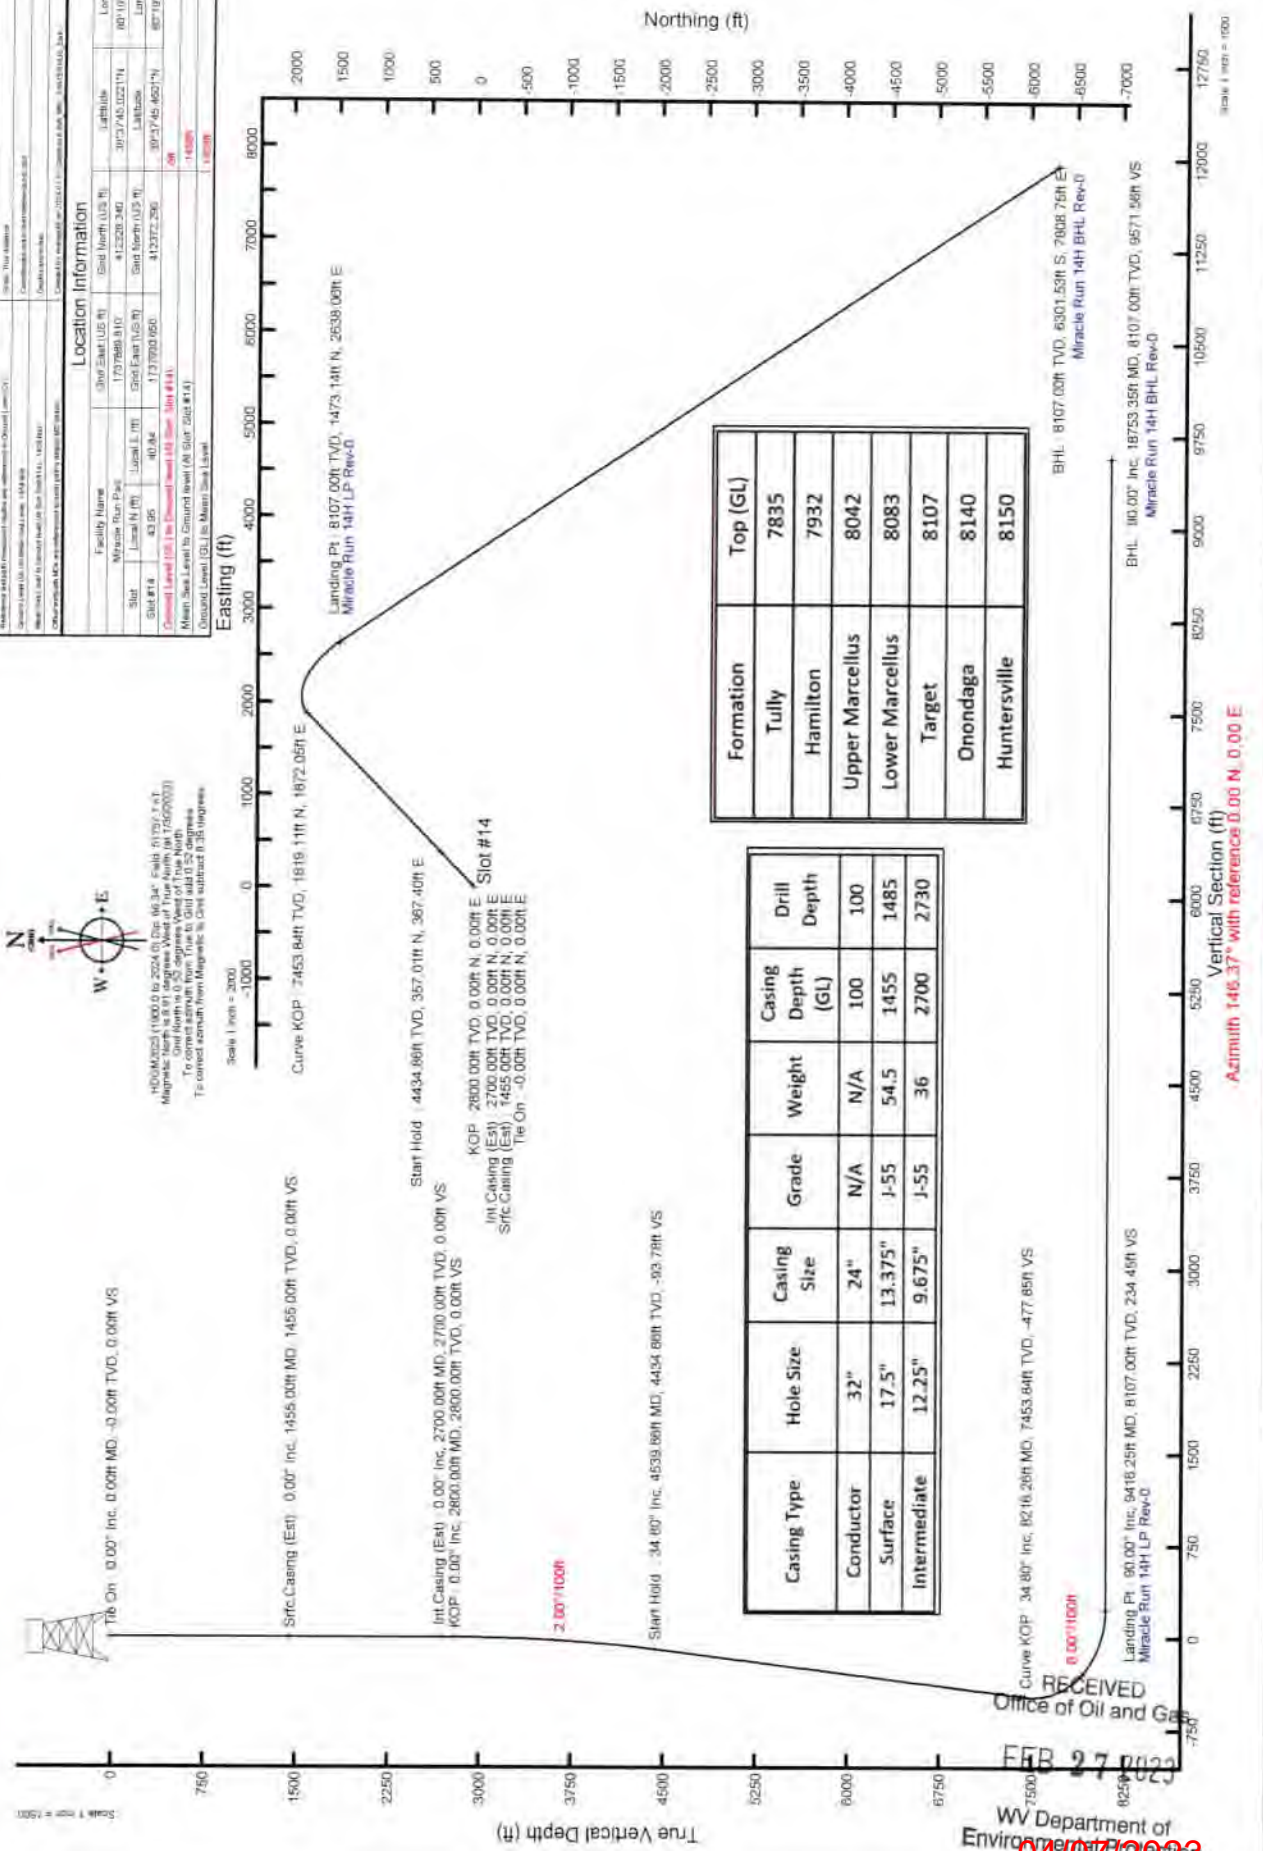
Location Information

| Facility Name | | Grid East (US ft) | Grid North (US ft) | Latitude | Lo |
|---|---|---|---|---|---|
| Miracle Run Pad | | 1737889.810 | 412328.340 | 39°37'45.022"N | 80°1 |
| Slot | Local N (ft) | Local E (ft) | Grid East (US ft) | Grid North (US ft) | Latitude | Lon |
| Slot #14 | 43.95 | 40.84 | 1737930.650 | 412372.290 | 39°37'45.462"N | 80°1 |

Ground Level (GL) to Ground level (At Slot: Slot #14)
Mean Sea Level to Ground level (At Slot: Slot #14)
Ground Level (GL) to Mean Sea Level

Northing (ft)

Easting (ft)

Scale 1 inch = 2000

HDGM2023 (1900.0 to 2024.0) Dip 66.34° Field: 51750.7 nT
Magnetic North is 8.91 degrees West of True North (at 1/30/2023)
Grid North is 0.52 degrees West of True North
To correct azimuth from True to Grid add 0.52 degrees
To correct azimuth from Magnetic to Grid subtract 8.39 degrees

Landing Pt : 8107.00ft TVD, 1473.14ft N, 2638.00ft E
Miracle Run 14H LP Rev-0

Curve KOP : 7453.84ft TVD, 1819.11ft N, 1872.05ft E

Start Hold : 4434.86ft TVD, 357.01ft N, 367.40ft E

KOP : 2800.00ft TVD, 0.00ft N, 0.00ft E
Int Casing (Est) : 2700.00ft TVD, 0.00ft N, 0.00ft E
Srfc Casing (Est) : 1455.00ft TVD, 0.00ft N, 0.00ft E
Tie On : -0.00ft TVD, 0.00ft N, 0.00ft E

Slot #14

BHL : 8107.00ft TVD, 6301.53ft S, 7808.76ft E
Miracle Run 14H BHL Rev-0

| Formation | Top (GL) |
|---|---|
| Tully | 7835 |
| Hamilton | 7932 |
| Upper Marcellus | 8042 |
| Lower Marcellus | 8083 |
| Target | 8107 |
| Onondaga | 8140 |
| Huntersville | 8150 |

| Casing Type | Hole Size | Casing Size | Grade | Weight | Casing Depth (GL) | Drill Depth |
|---|---|---|---|---|---|---|
| Conductor | 32" | 24" | N/A | N/A | 100 | 100 |
| Surface | 17.5" | 13.375" | J-55 | 54.5 | 1455 | 1485 |
| Intermediate | 12.25" | 9.675" | J-55 | 36 | 2700 | 2730 |

Tie On : 0.00° Inc, 0.00ft MD, -0.00ft TVD, 0.00ft VS

Srfc Casing (Est) : 0.00° Inc, 1455.00ft MD, 1455.00ft TVD, 0.00ft VS

Int Casing (Est) : 0.00° Inc, 2700.00ft MD, 2700.00ft TVD, 0.00ft VS
KOP : 0.00° Inc, 2800.00ft MD, 2800.00ft TVD, 0.00ft VS

2.00°/100ft

Start Hold : 34.80° Inc, 4539.86ft MD, 4434.86ft TVD, -93.78ft VS

Curve KOP : 34.80° Inc, 8216.26ft MD, 7453.84ft TVD, -477.85ft VS

8.00°/100ft

Landing Pt : 90.00° Inc, 9416.25ft MD, 8107.00ft TVD, 234.45ft VS
Miracle Run 14H LP Rev-0

BHL : 90.00° Inc, 18753.35ft MD, 8107.00ft TVD, 9571.56ft VS
Miracle Run 14H BHL Rev-0

True Vertical Depth (ft)

Scale 1 inch = 1500

Vertical Section (ft)
Azimuth 146.37° with reference 0.00 N, 0.00 E

Scale 1 inch = 1500

RECEIVED
Office of Oil and Gas

FEB 27 2023

WV Department of
Environmental Protection

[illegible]